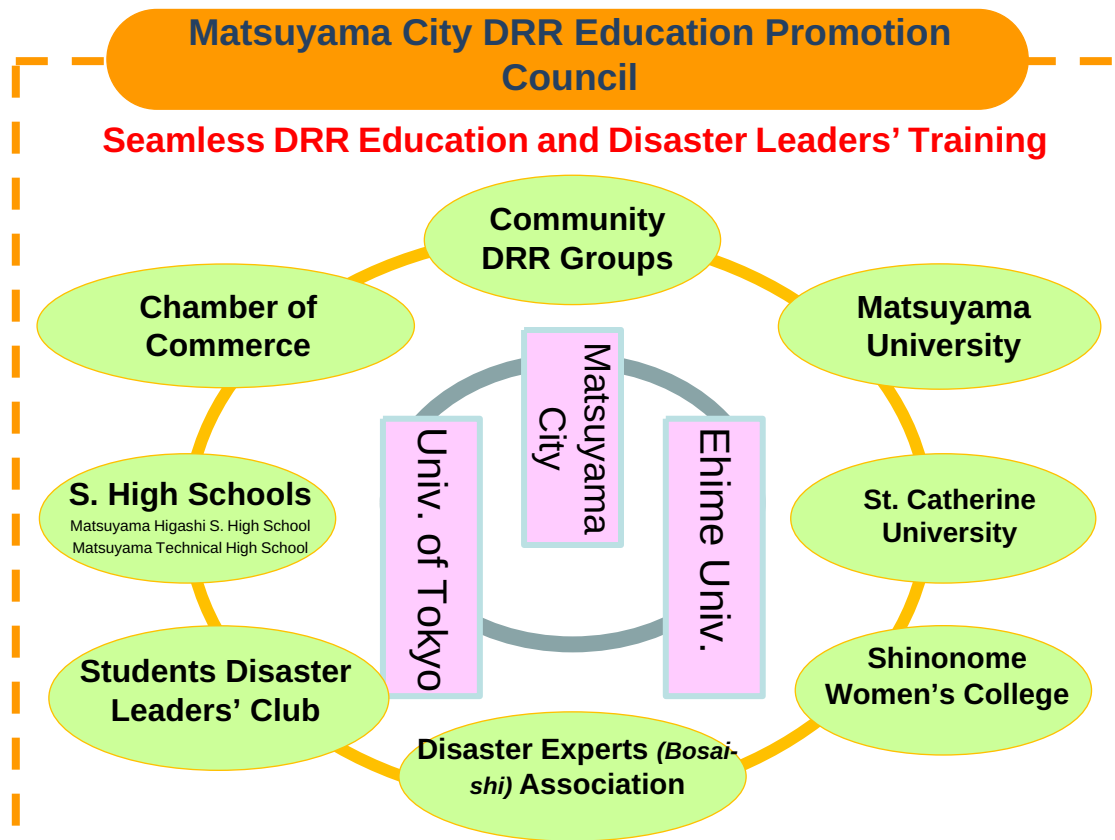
Matsuyama City DRR Education Promotion Council

Seamless DRR Education and Disaster Leaders' Training

Community DRR Groups

Chamber of Commerce

Matsuyama University

Matsuyama City

Univ. of Tokyo

Ehime Univ.

S. High Schools
Matsuyama Higashi S. High School
Matsuyama Technical High School

St. Catherine University

Students Disaster Leaders' Club

Shinonome Women's College

Disaster Experts *(Bosai-shi)* Association